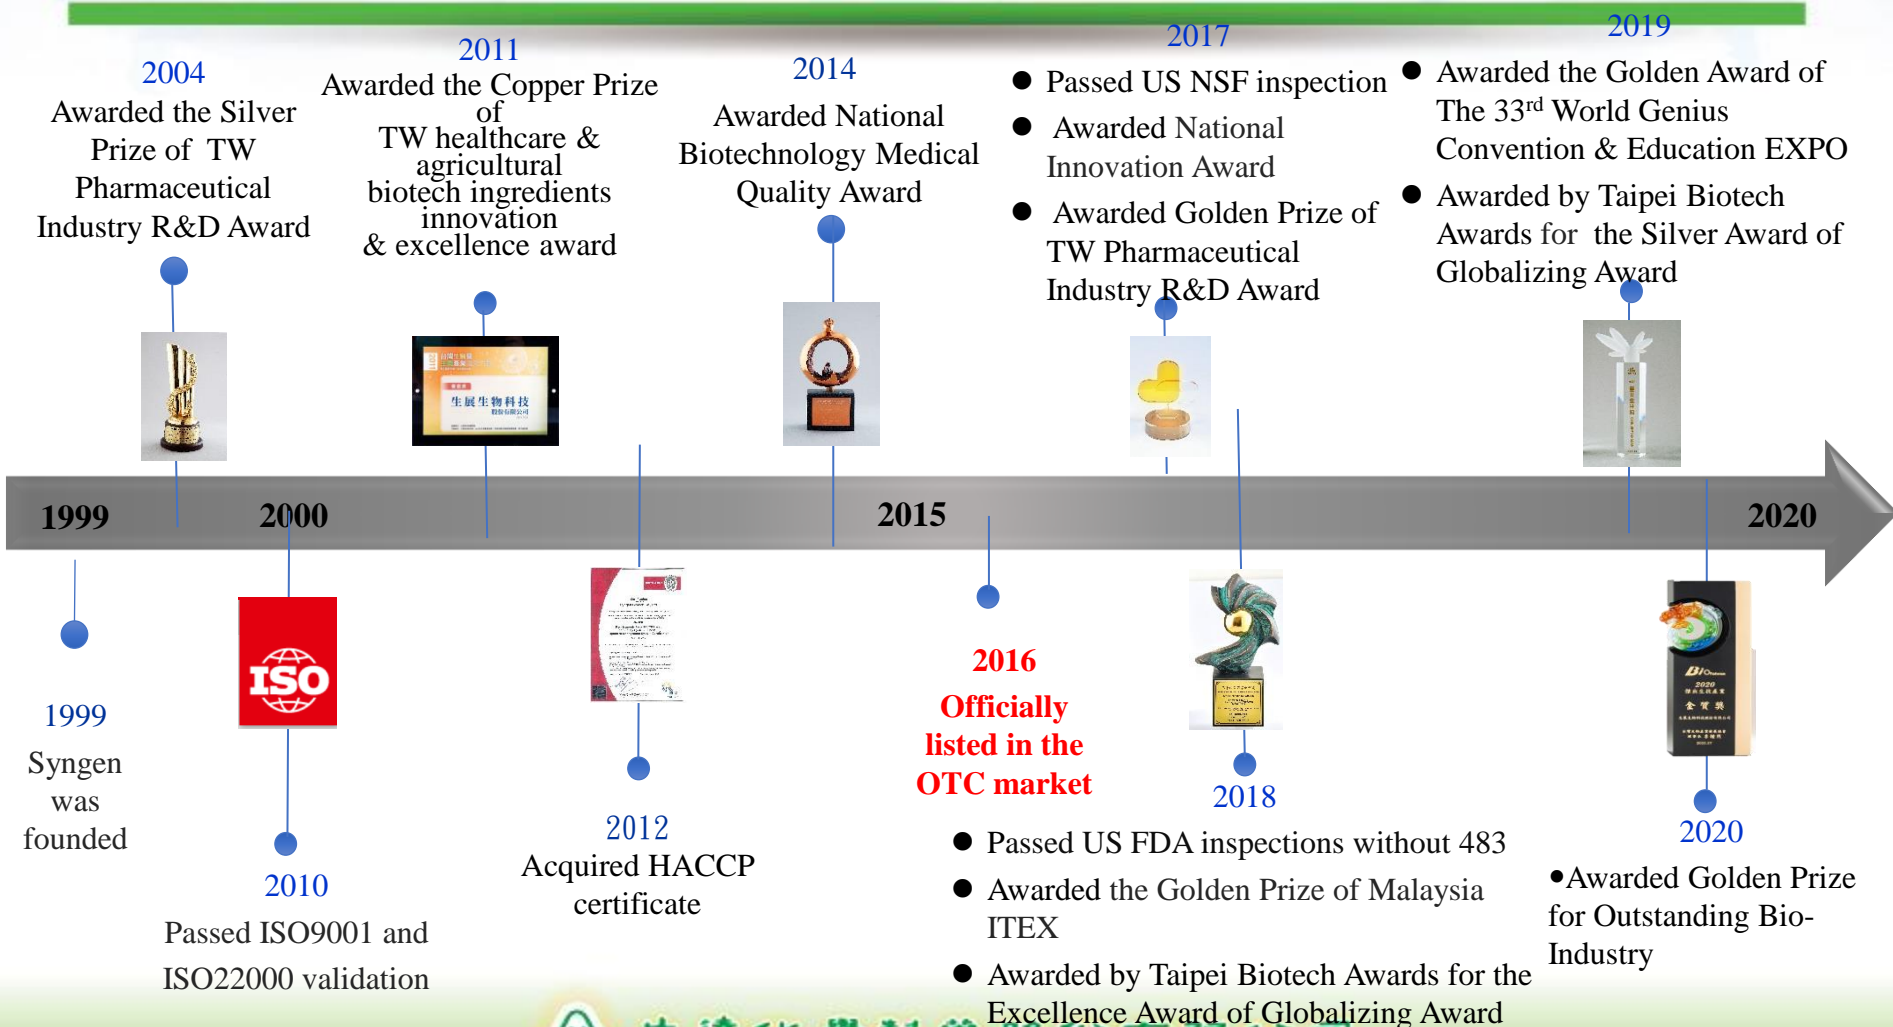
2004
Awarded the Silver Prize of TW Pharmaceutical Industry R&D Award

2011
Awarded the Copper Prize of
TW healthcare & agricultural biotech ingredients innovation & excellence award

2014
Awarded National Biotechnology Medical Quality Award

2017
● Passed US NSF inspection
● Awarded National Innovation Award
● Awarded Golden Prize of TW Pharmaceutical Industry R&D Award

2019
● Awarded the Golden Award of The 33$^{rd}$ World Genius Convention & Education EXPO
● Awarded by Taipei Biotech Awards for the Silver Award of Globalizing Award

1999 2000 2015 2020

1999
Syngen was founded

2010
Passed ISO9001 and ISO22000 validation

2012
Acquired HACCP certificate

2016
Officially listed in the OTC market

2018
● Passed US FDA inspections without 483
● Awarded the Golden Prize of Malaysia ITEX
● Awarded by Taipei Biotech Awards for the Excellence Award of Globalizing Award

2020
•Awarded Golden Prize for Outstanding Bio-Industry